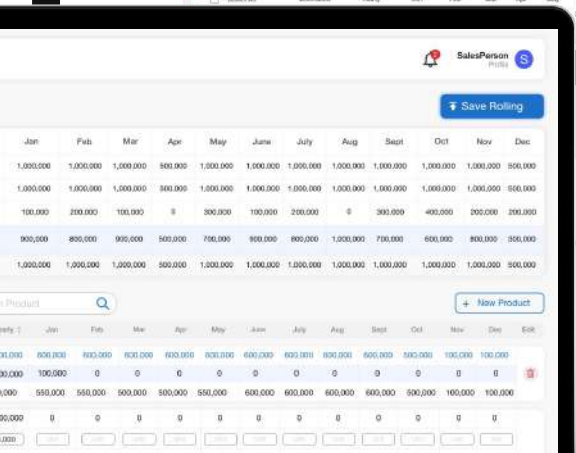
SalesPerson
Profile
S

Save Rolling

| Jan | Feb | Mar | Apr | May | June | July | Aug | Sept | Oct | Nov | Dec |
|---|---|---|---|---|---|---|---|---|---|---|---|
| 1,000,000 | 1,000,000 | 1,000,000 | 500,000 | 1,000,000 | 1,000,000 | 1,000,000 | 1,000,000 | 1,000,000 | 1,000,000 | 1,000,000 | 500,000 |
| 1,000,000 | 1,000,000 | 1,000,000 | 500,000 | 1,000,000 | 1,000,000 | 1,000,000 | 1,000,000 | 1,000,000 | 1,000,000 | 1,000,000 | 500,000 |
| 100,000 | 200,000 | 100,000 | 0 | 300,000 | 100,000 | 200,000 | 0 | 300,000 | 400,000 | 200,000 | 200,000 |
| 900,000 | 800,000 | 900,000 | 500,000 | 700,000 | 900,000 | 800,000 | 1,000,000 | 700,000 | 600,000 | 800,000 | 300,000 |
| 1,000,000 | 1,000,000 | 1,000,000 | 500,000 | 1,000,000 | 1,000,000 | 1,000,000 | 1,000,000 | 1,000,000 | 1,000,000 | 1,000,000 | 500,000 |

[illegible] Product

+ New Product

| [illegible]rly | Jan | Feb | Mar | Apr | May | June | July | Aug | Sept | Oct | Nov | Dec | Edit |
|---|---|---|---|---|---|---|---|---|---|---|---|---|---|
| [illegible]00,000 | 600,000 | 600,000 | 600,000 | 600,000 | 600,000 | 600,000 | 600,000 | 600,000 | 600,000 | 500,000 | 100,000 | 100,000 | |
| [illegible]0,000 | 100,000 | 0 | 0 | 0 | 0 | 0 | 0 | 0 | 0 | 0 | 0 | 0 | |
| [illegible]0,000 | 550,000 | 550,000 | 500,000 | 500,000 | 550,000 | 600,000 | 600,000 | 600,000 | 600,000 | 500,000 | 100,000 | 100,000 | |
| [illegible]0,000 | 0 | 0 | 0 | 0 | 0 | 0 | 0 | 0 | 0 | 0 | 0 | 0 | |
| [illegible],000 | | | | | | | | | | | | | |